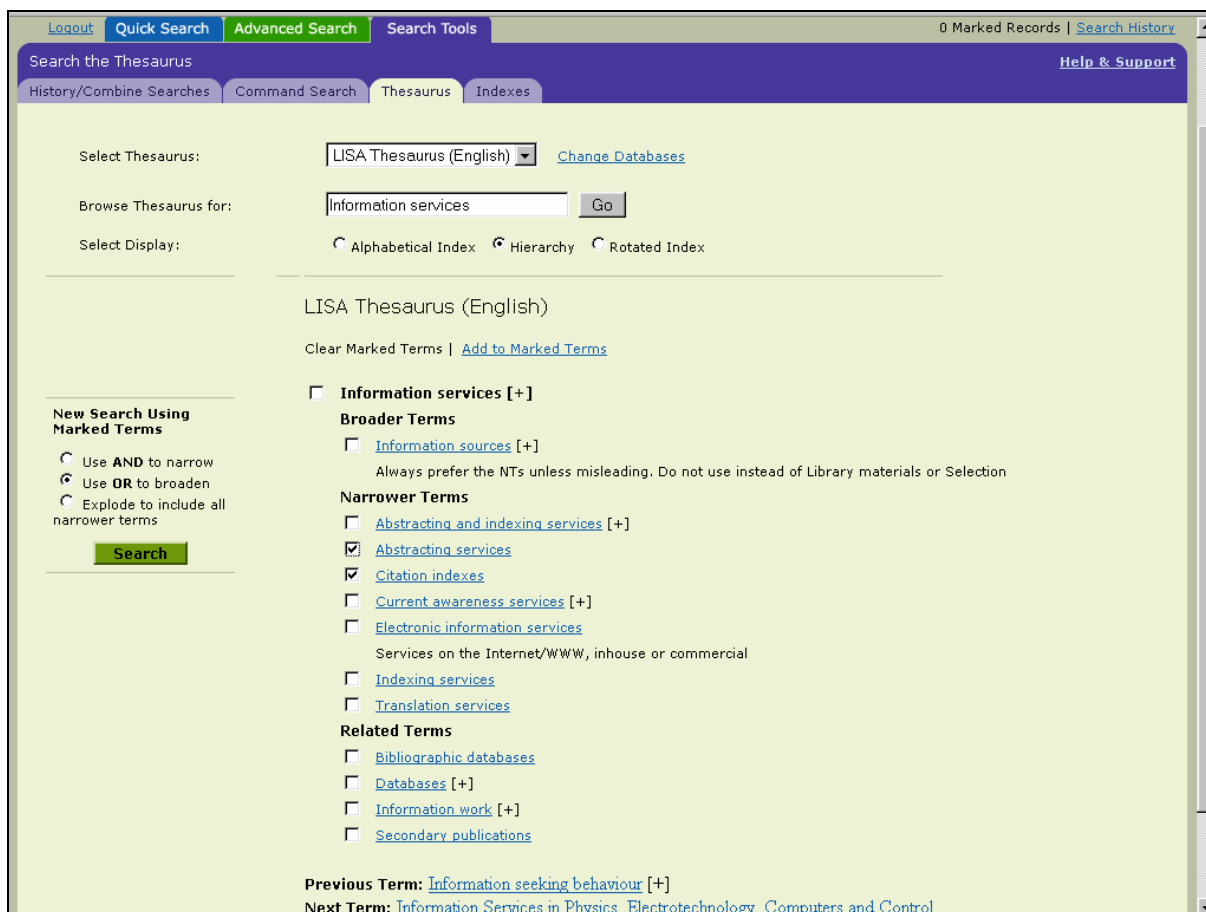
Logout Quick Search Advanced Search Search Tools

0 Marked Records | Search History

Search the Thesaurus

Help & Support

History/Combine Searches Command Search Thesaurus Indexes

Select Thesaurus: LISA Thesaurus (English) Change Databases

Browse Thesaurus for: Information services Go

Select Display: Alphabetical Index Hierarchy Rotated Index

New Search Using Marked Terms

Use AND to narrow

Use OR to broaden

Explode to include all narrower terms

Search

LISA Thesaurus (English)

Clear Marked Terms | Add to Marked Terms

Information services [+]

Broader Terms

Information sources [+]

Always prefer the NTs unless misleading. Do not use instead of Library materials or Selection

Narrower Terms

Abstracting and indexing services [+]

Abstracting services

Citation indexes

Current awareness services [+]

Electronic information services

Services on the Internet/WWW, inhouse or commercial

Indexing services

Translation services

Related Terms

Bibliographic databases

Databases [+]

Information work [+]

Secondary publications

Previous Term: Information seeking behaviour [+]

Next Term: Information Services in Physics, Electrotechnology, Computers and Control